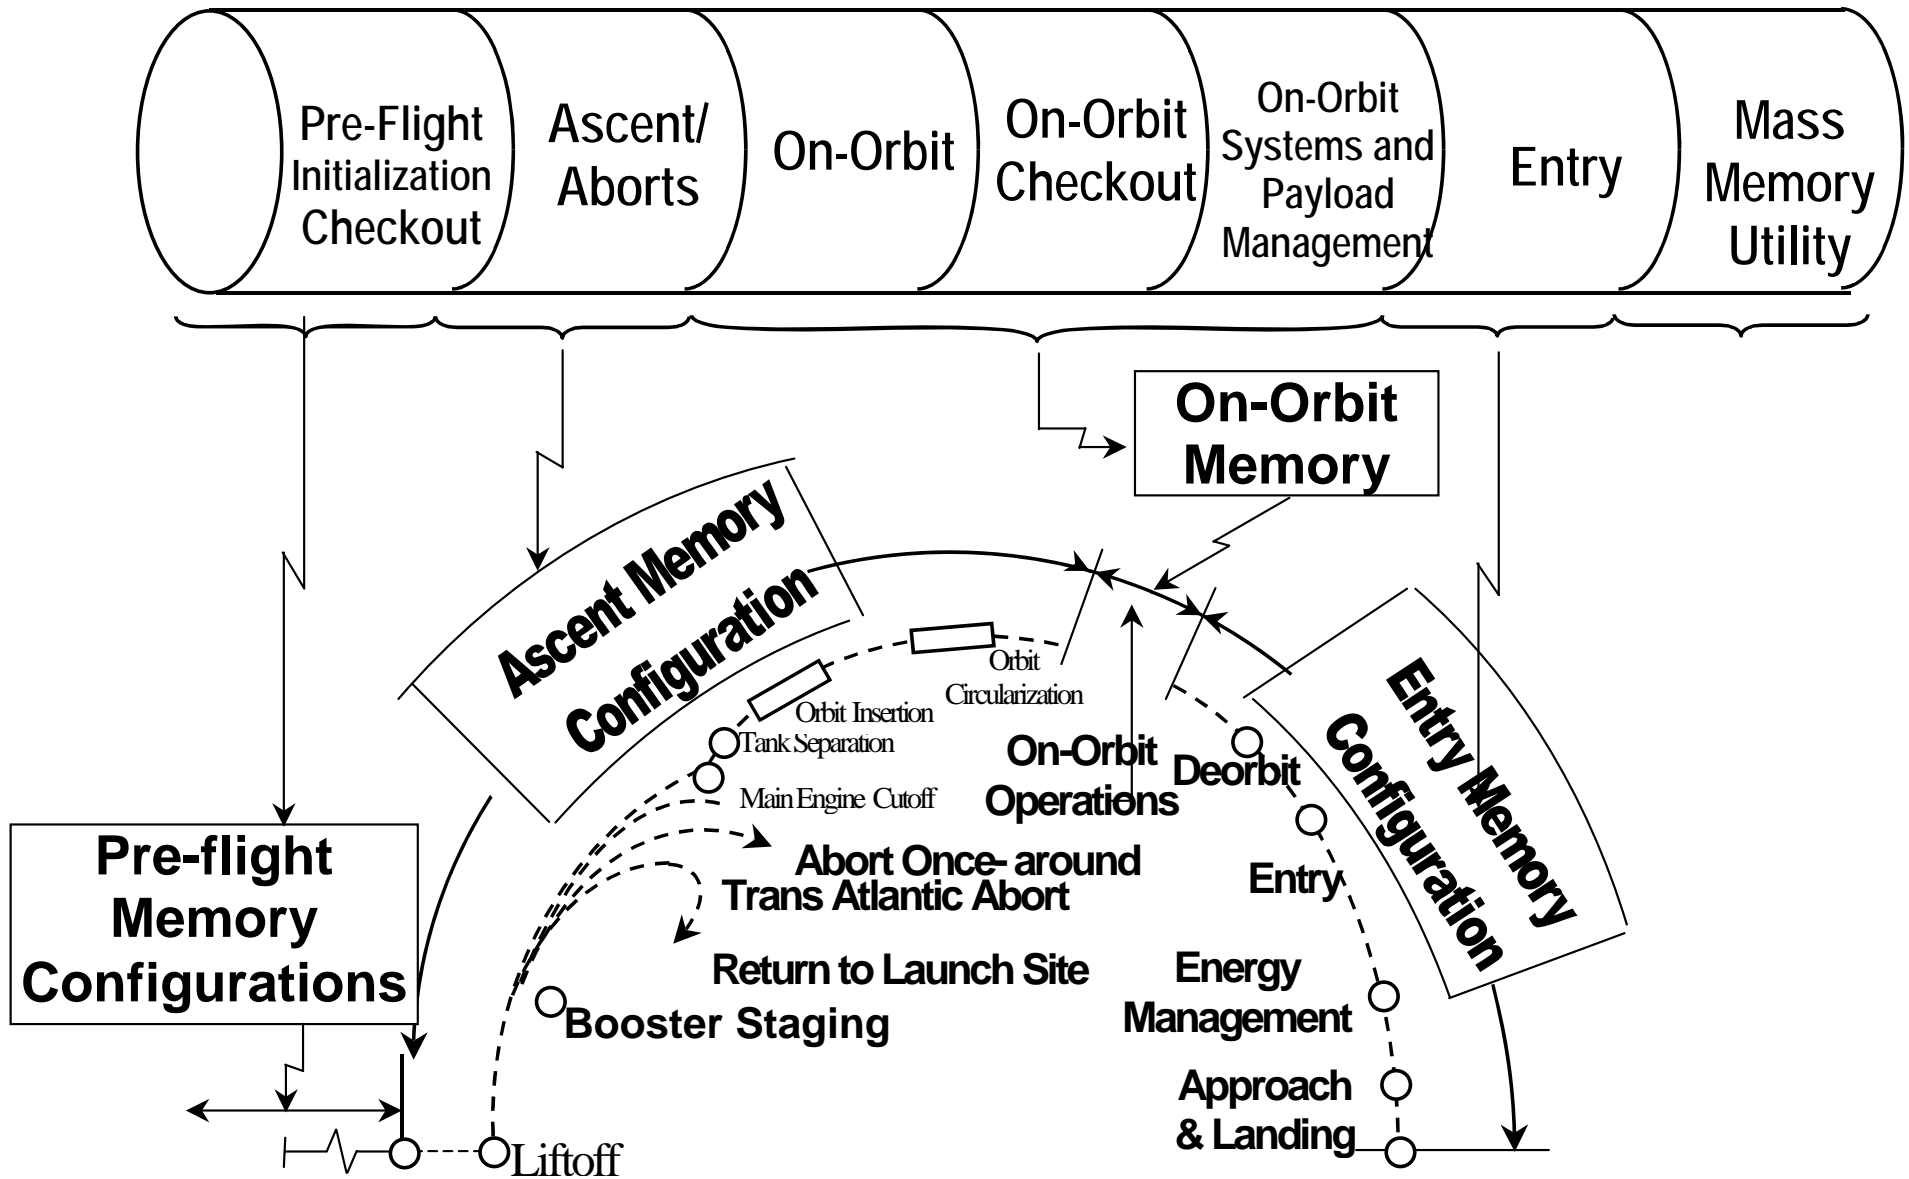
Pre-Flight Initialization Checkout

Ascent/ Aborts

On-Orbit

On-Orbit Checkout

On-Orbit Systems and Payload Management

Entry

Mass Memory Utility

On-Orbit Memory

Ascent Memory Configuration

Entry Memory Configuration

Pre-flight Memory Configurations

Orbit Circularization

Orbit Insertion

Tank Separation

Main Engine Cutoff

On-Orbit Operations

Deorbit

Abort Once- around

Trans Atlantic Abort

Entry

Return to Launch Site

Energy Management

Booster Staging

Approach & Landing

Liftoff